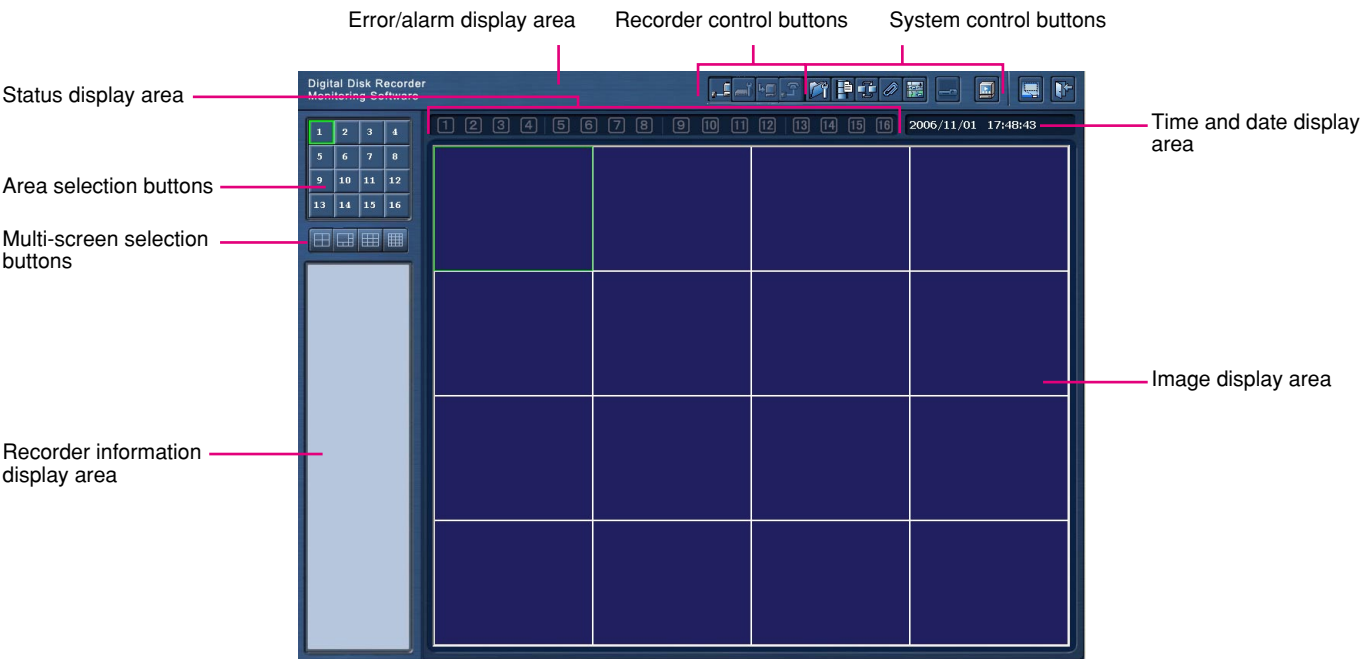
Error/alarm display area
Recorder control buttons
System control buttons

Status display area

Digital Disk Recorder
Monitoring Software

1 2 3 4 5 6 7 8 9 10 11 12 13 14 15 16

2006/11/01 17:48:43

Time and date display area

1 2 3 4
5 6 7 8
9 10 11 12
13 14 15 16

Area selection buttons

Multi-screen selection buttons

Image display area

Recorder information display area